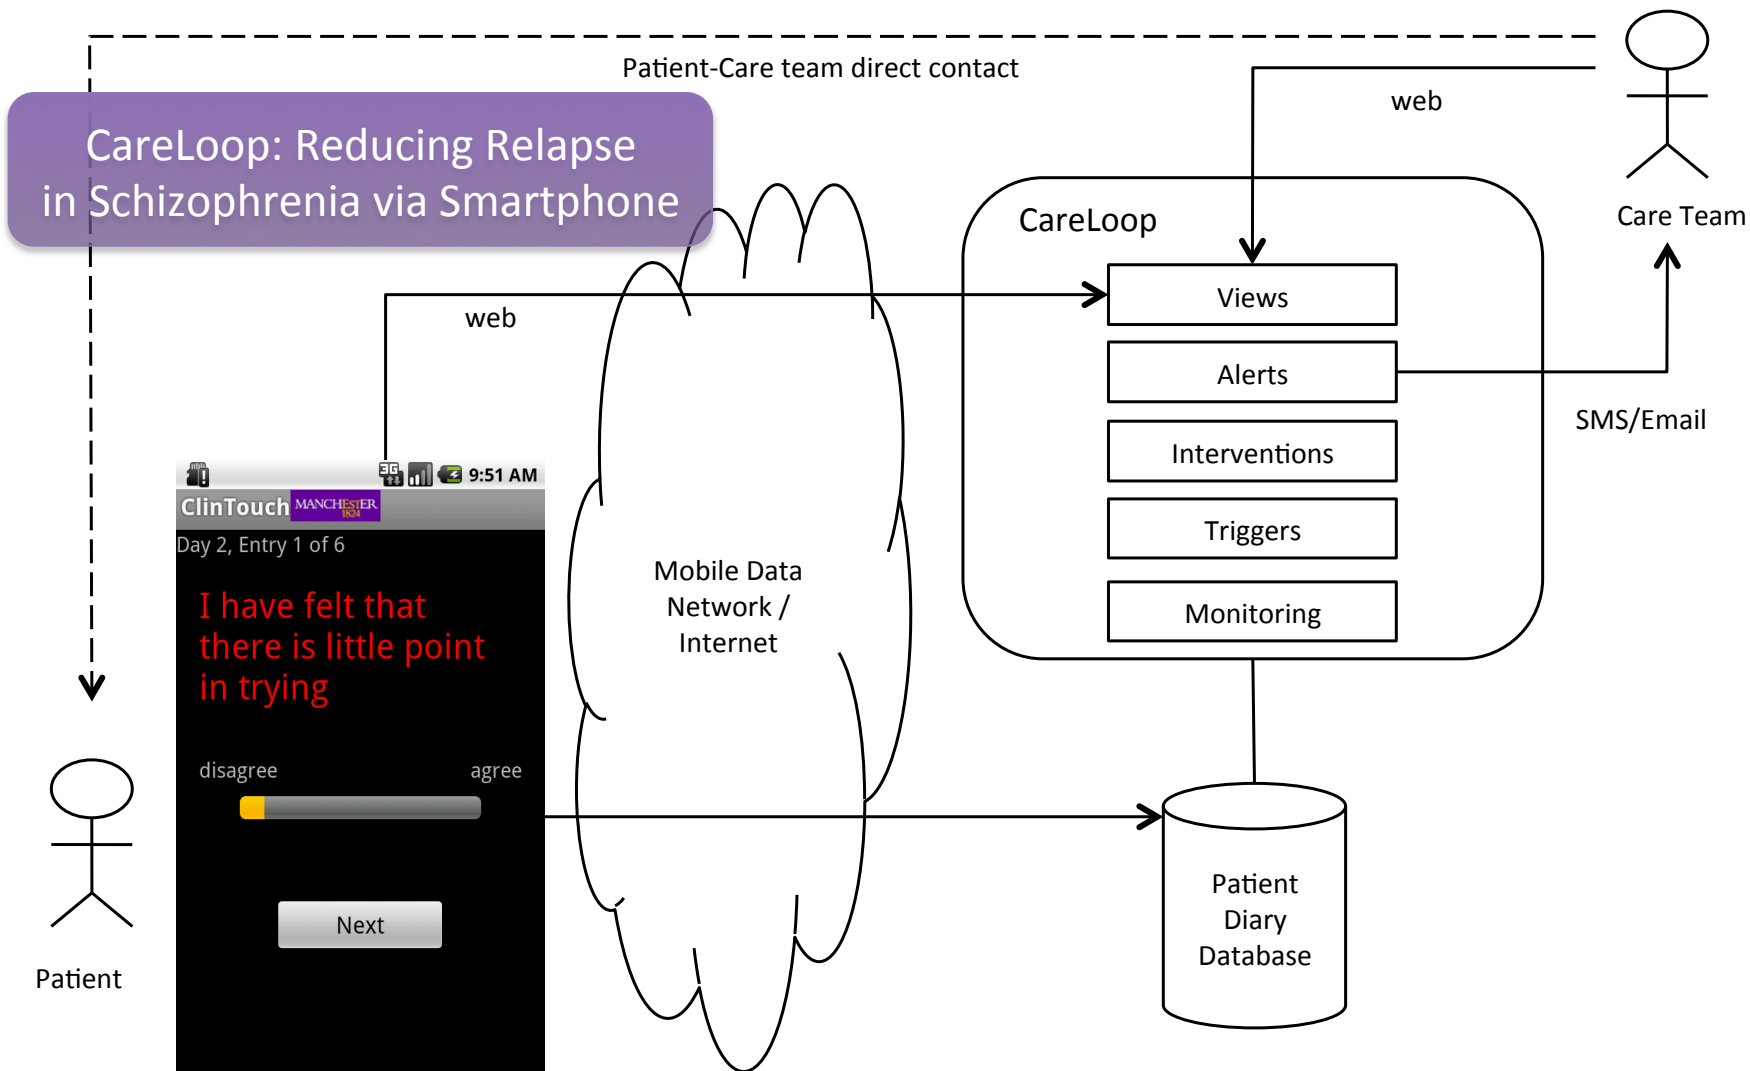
Patient-Care team direct contact

CareLoop: Reducing Relapse in Schizophrenia via Smartphone

web

Care Team

CareLoop

Views

Alerts

Interventions

Triggers

Monitoring

SMS/Email

web

9:51 AM

ClinTouch MANCHESTER 1824

Day 2, Entry 1 of 6

I have felt that there is little point in trying

disagree

agree

Next

Mobile Data Network / Internet

Patient Diary Database

Patient